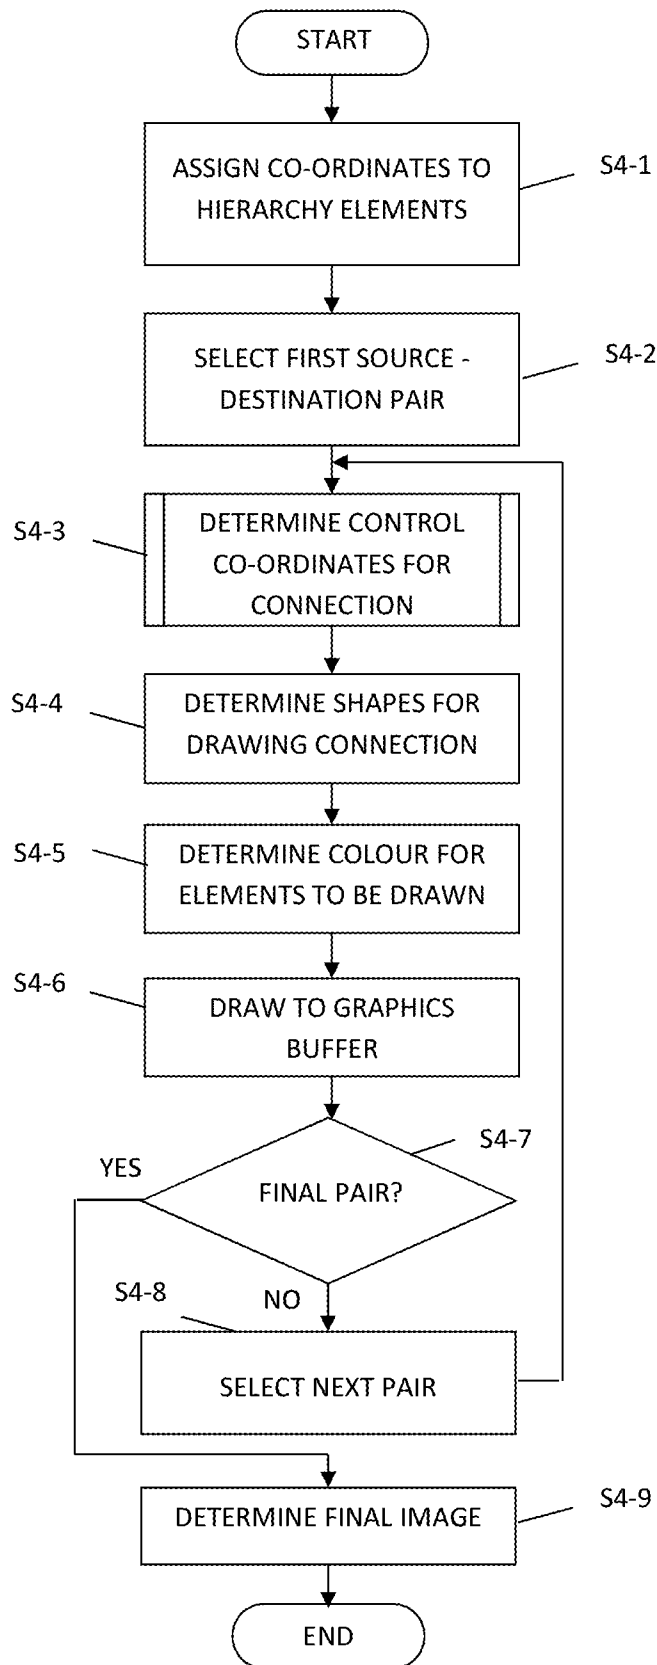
START

ASSIGN CO-ORDINATES TO HIERARCHY ELEMENTS

S4-1

SELECT FIRST SOURCE - DESTINATION PAIR

S4-2

S4-3

DETERMINE CONTROL CO-ORDINATES FOR CONNECTION

S4-4

DETERMINE SHAPES FOR DRAWING CONNECTION

S4-5

DETERMINE COLOUR FOR ELEMENTS TO BE DRAWN

S4-6

DRAW TO GRAPHICS BUFFER

YES

S4-7

FINAL PAIR?

S4-8

NO

SELECT NEXT PAIR

DETERMINE FINAL IMAGE

S4-9

END